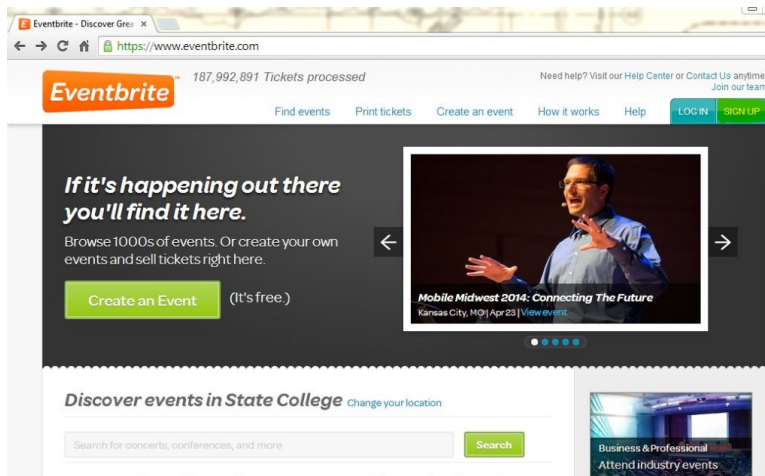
Eventbrite - Discover Grea ×

https://www.eventbrite.com

Eventbrite

187,992,891 Tickets processed

Need help? Visit our Help Center or Contact Us anytime
Join our team

Find events Print tickets Create an event How it works Help LOG IN SIGN UP

If it's happening out there you'll find it here.

Browse 1000s of events. Or create your own events and sell tickets right here.

Create an Event (It's free.)

Mobile Midwest 2014: Connecting The Future
Kansas City, MO | Apr 23 | View event

Discover events in State College Change your location

Search for concerts, conferences, and more

Search

Business & Professional
Attend industry events